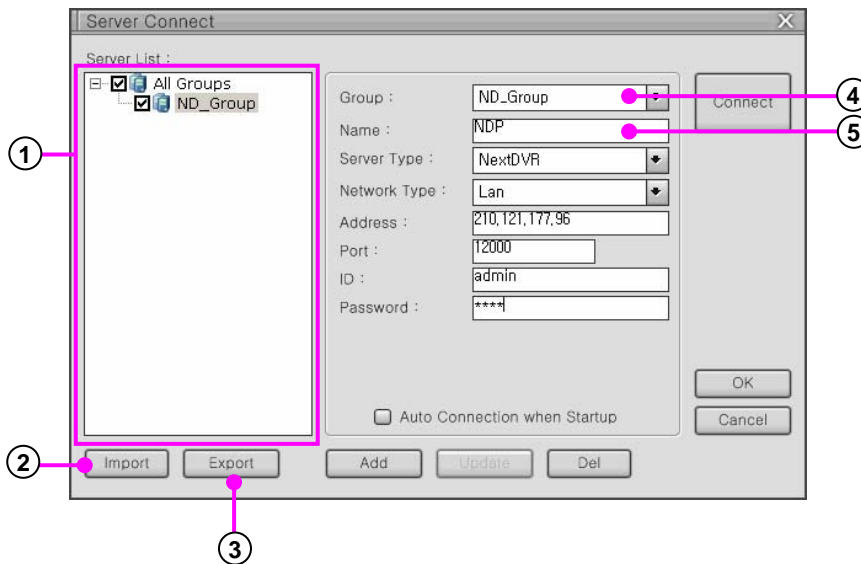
Server Connect

X

Server List :

All Groups

ND_Group

Group :

ND_Group

Name :

NDP

Server Type :

NextDVR

Network Type :

Lan

Address :

210.121.177.96

Port :

12000

ID :

admin

Password :

****

Auto Connection when Startup

Connect

OK

Cancel

Import

Export

Add

Update

Del

1

2

3

4

5